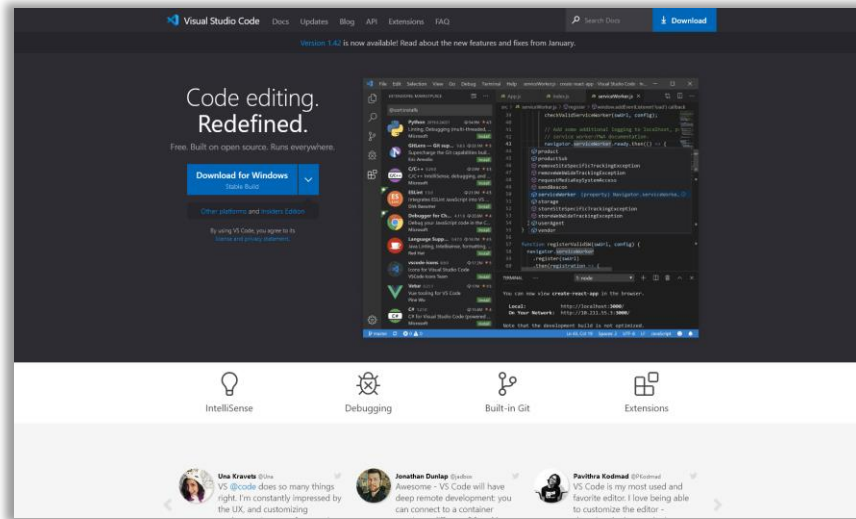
Visual Studio Code Docs Updates Blog API Extensions FAQ

Search Docs

Download

Version 1.42 is now available! Read about the new features and fixes from January.

Code editing.
Redefined.

Free. Built on open source. Runs everywhere.

Download for Windows
Stable Build

Other platforms and Insiders Edition

By using VS Code, you agree to its license and privacy statement.

IntelliSense

Debugging

Built-in Git

Extensions

Una Kravets @Una
VS @code does so many things right. I'm constantly impressed by the UX, and customizing

Jonathan Dunlap @jadbox
Awesome - VS Code will have deep remote development: you can connect to a container

Pavithra Kodmad @PKodmad
VS Code is my most used and favorite editor. I love being able to customize the editor -